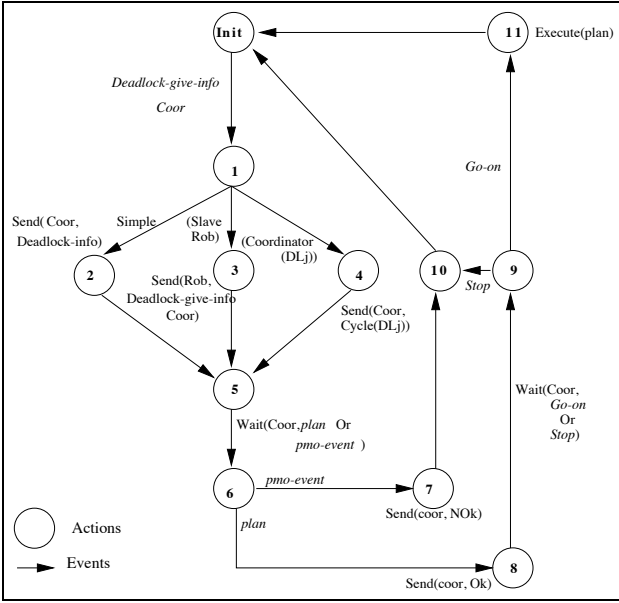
Init

11 Execute(plan)

Deadlock-give-info

Coor

1

Go-on

Send( Coor,
Deadlock-info)

Simple

(Slave
Rob)

(Coordinator
(DLj))

2

3

4

10

9

Stop

Send(Rob,
Deadlock-give-info
Coor)

Send(Coor,
Cycle(DLj))

5

Wait(Coor,
Go-on
Or
Stop)

Wait(Coor,plan Or
pmo-event )

6

pmo-event

7

Send(coor, NOk)

plan

Actions

Events

8

Send(coor, Ok)